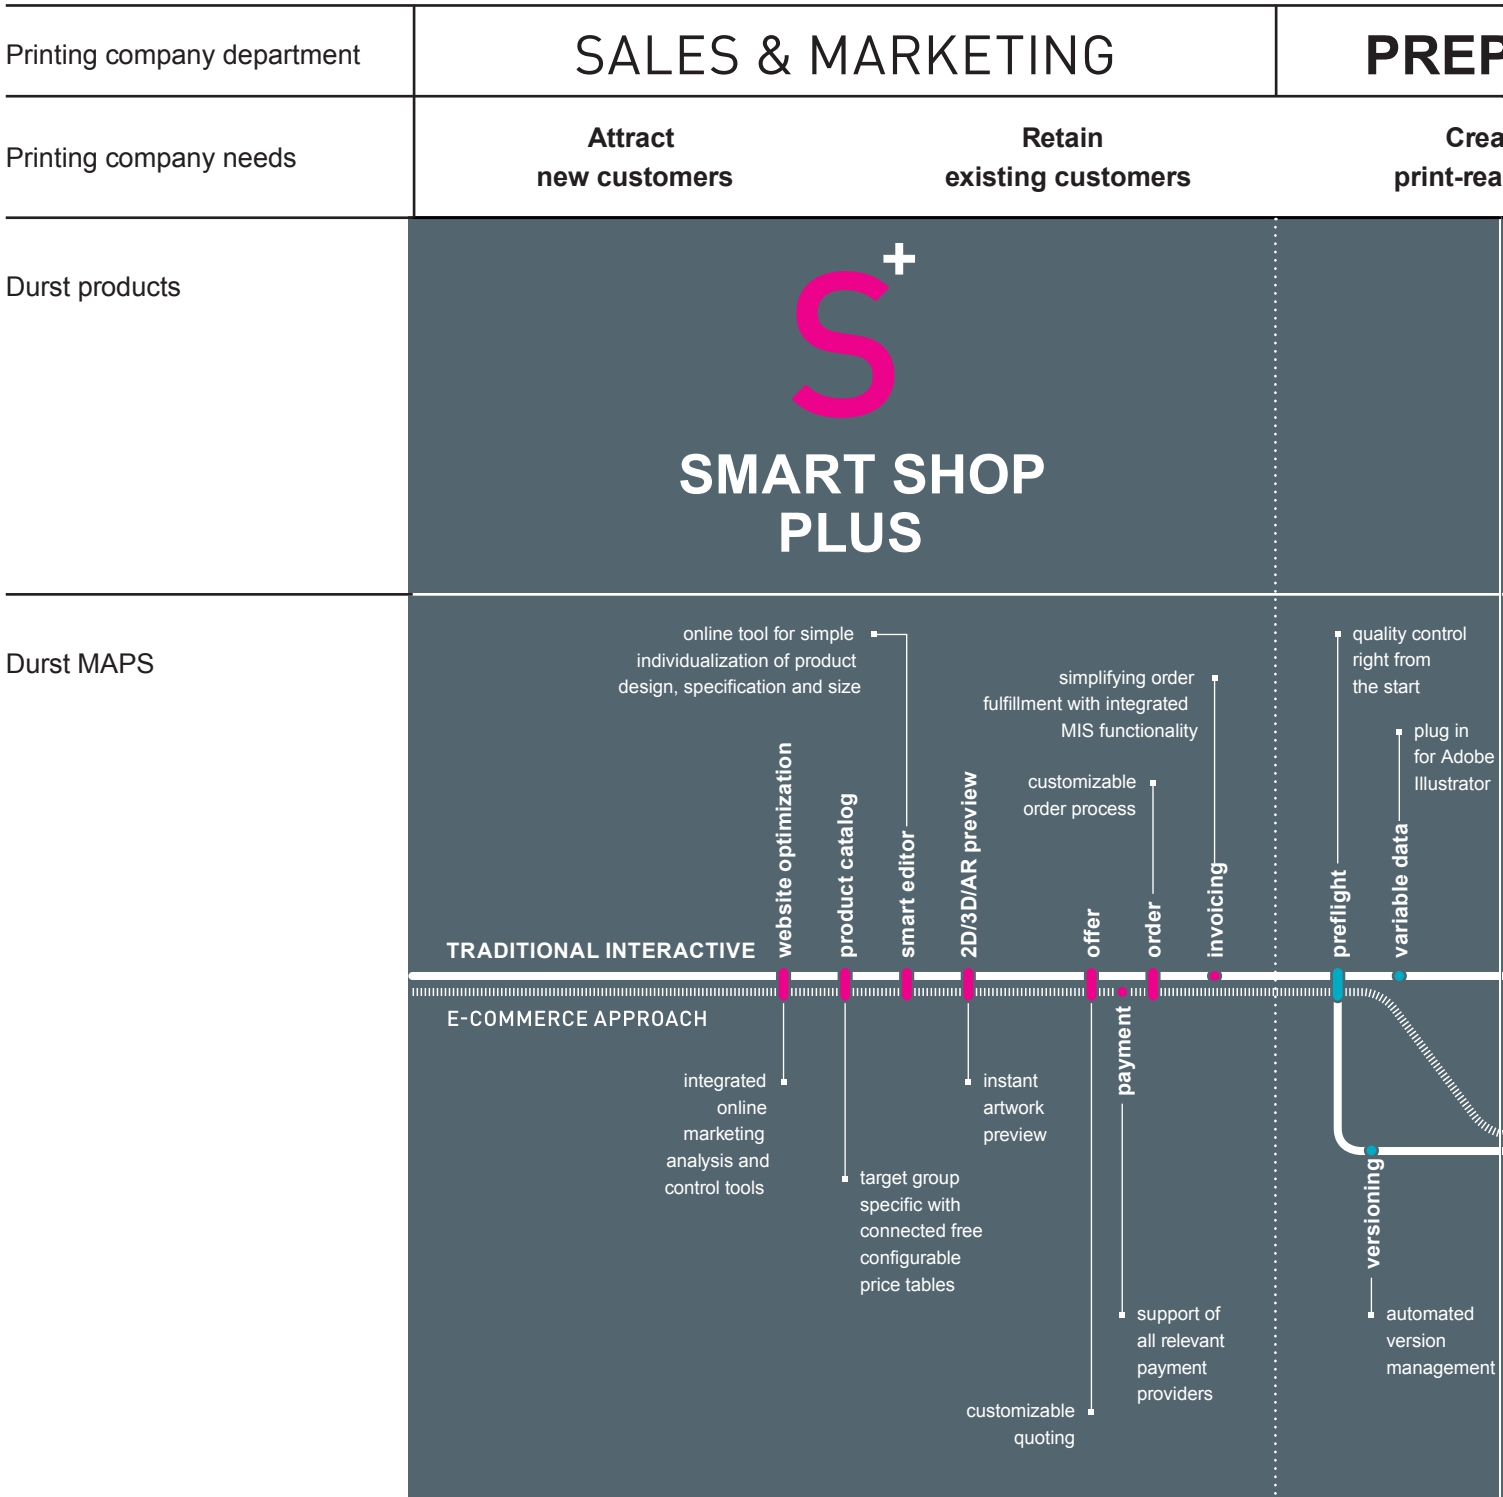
| Printing company department | SALES & MARKETING | | PREP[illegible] |
|---|---|---|---|
| Printing company needs | Attract new customers | Retain existing customers | Crea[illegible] print-rea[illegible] |

Durst products

S+

SMART SHOP PLUS

Durst MAPS

online tool for simple individualization of product design, specification and size

simplifying order fulfillment with integrated MIS functionality

customizable order process

quality control right from the start

plug in for Adobe Illustrator

website optimization

product catalog

smart editor

2D/3D/AR preview

offer

order

invoicing

preflight

variable data

TRADITIONAL INTERACTIVE

E-COMMERCE APPROACH

payment

versioning

integrated online marketing analysis and control tools

instant artwork preview

target group specific with connected free configurable price tables

support of all relevant payment providers

automated version management

customizable quoting